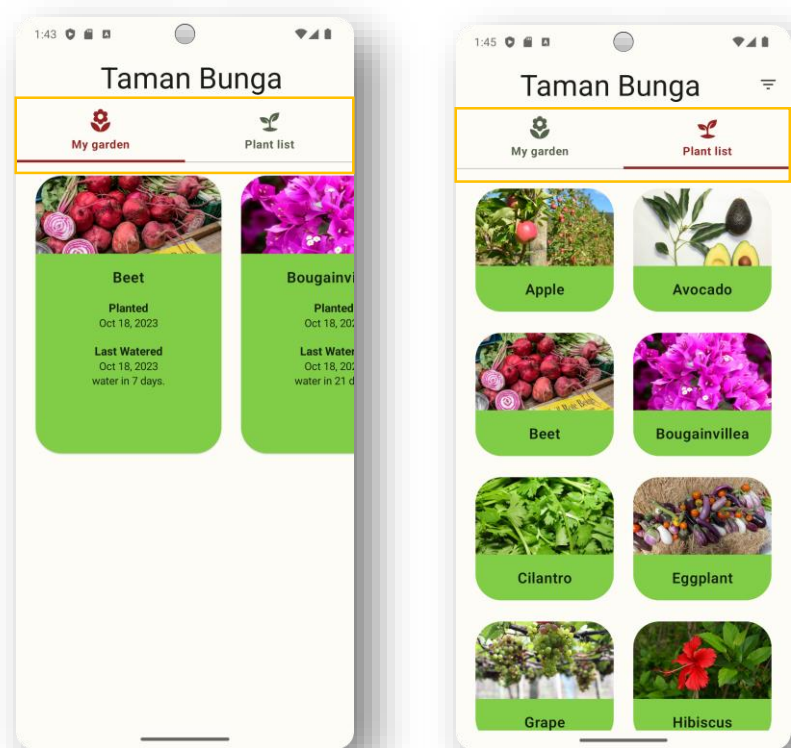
1:43

Taman Bunga

My garden

Plant list

Beet

Planted
Oct 18, 2023

Last Watered
Oct 18, 2023
water in 7 days.

Bougainvi

Planted
Oct 18, 20

Last Water
Oct 18, 20
water in 21 d

1:45

Taman Bunga

My garden

Plant list

Apple

Avocado

Beet

Bougainvillea

Cilantro

Eggplant

Grape

Hibiscus